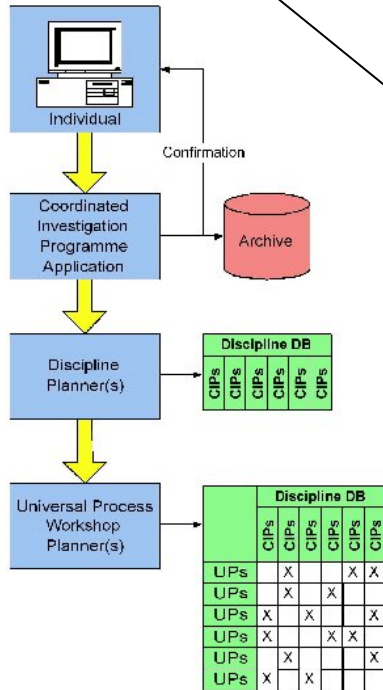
Individual

Confirmation

Coordinated Investigation Programme Application

Archive

Discipline Planner(s)

| Discipline DB | | | | | |
|---|---|---|---|---|---|
| CIPs | CIPs | CIPs | CIPs | CIPs | CIPs |

Universal Process Workshop Planner(s)

| | Discipline DB | | | | | |
|---|---|---|---|---|---|---|
| | CIPs | CIPs | CIPs | CIPs | CIPs | CIPs |
| UPs | | X | | | X | X |
| UPs | | X | | X | | |
| UPs | X | | X | | | X |
| UPs | X | | | X | X | |
| UPs | | X | | | | X |
| UPs | X | | X | | | |